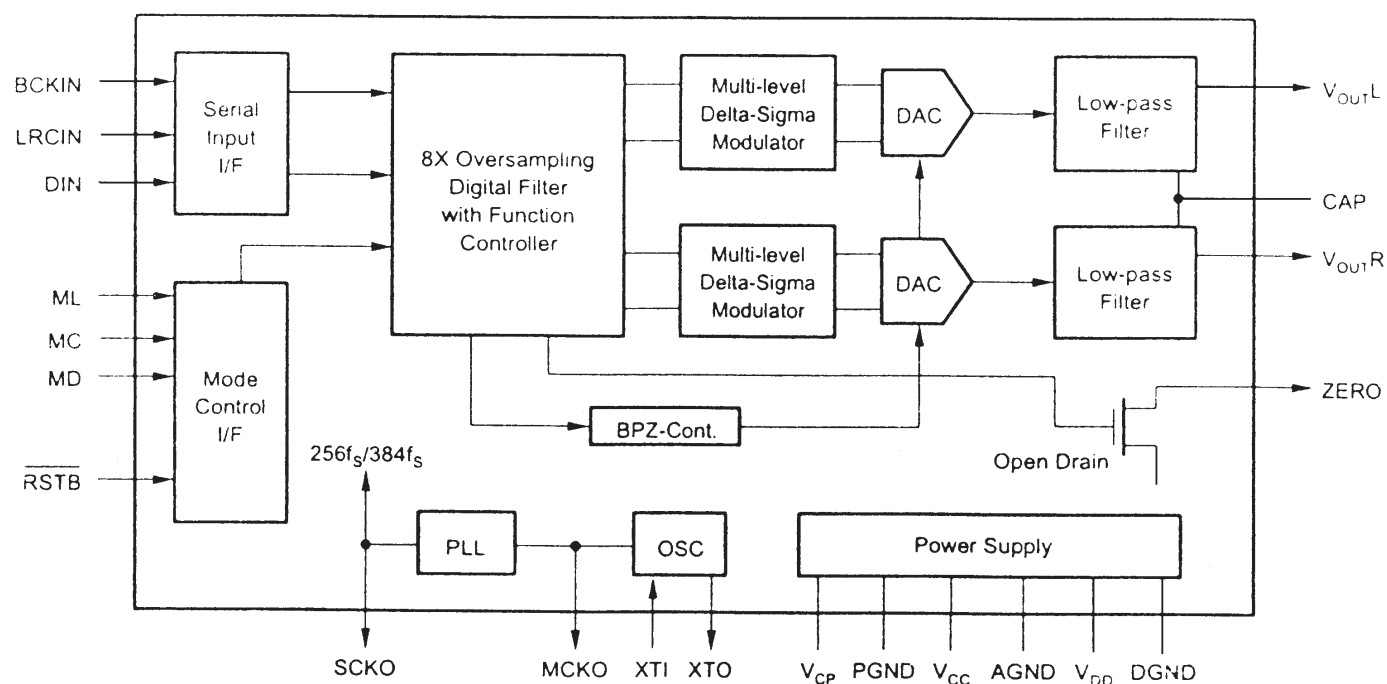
BCKIN

LRCIN

DIN

Serial Input I/F

8X Oversampling Digital Filter with Function Controller

Multi-level Delta-Sigma Modulator

DAC

Low-pass Filter

$V_{OUT}L$

CAP

Multi-level Delta-Sigma Modulator

DAC

Low-pass Filter

$V_{OUT}R$

ML

MC

MD

Mode Control I/F

$\overline{RSTB}$

ZERO

BPZ-Cont.

Open Drain

$256f_S/384f_S$

PLL

OSC

Power Supply

SCKO

MCKO

XTI

XTO

$V_{CP}$

PGND

$V_{CC}$

AGND

$V_{DD}$

DGND